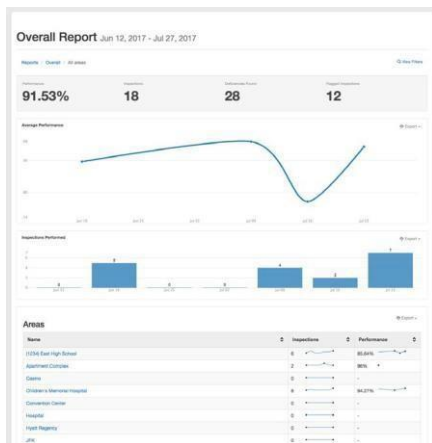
Overall Report Jun 12, 2017 - Jul 27, 2017

Reports / Overall / All areas

View Filters

Performance
91.53%

Inspections
18

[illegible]
28

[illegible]
12

Average Performance

Export

Inspections Performed

Export

Areas

Export

| Name | Inspections | Performance |
|---|---|---|
| 12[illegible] East High School | 5 | 93.84% |
| Apartment Complex | 2 | 96% |
| Casino | 0 | - |
| Children's Memorial Hospital | 6 | 94.27% |
| Convention Center | 0 | - |
| Hospital | 0 | - |
| Hyatt Regency | 0 | - |
| JFK | 0 | - |